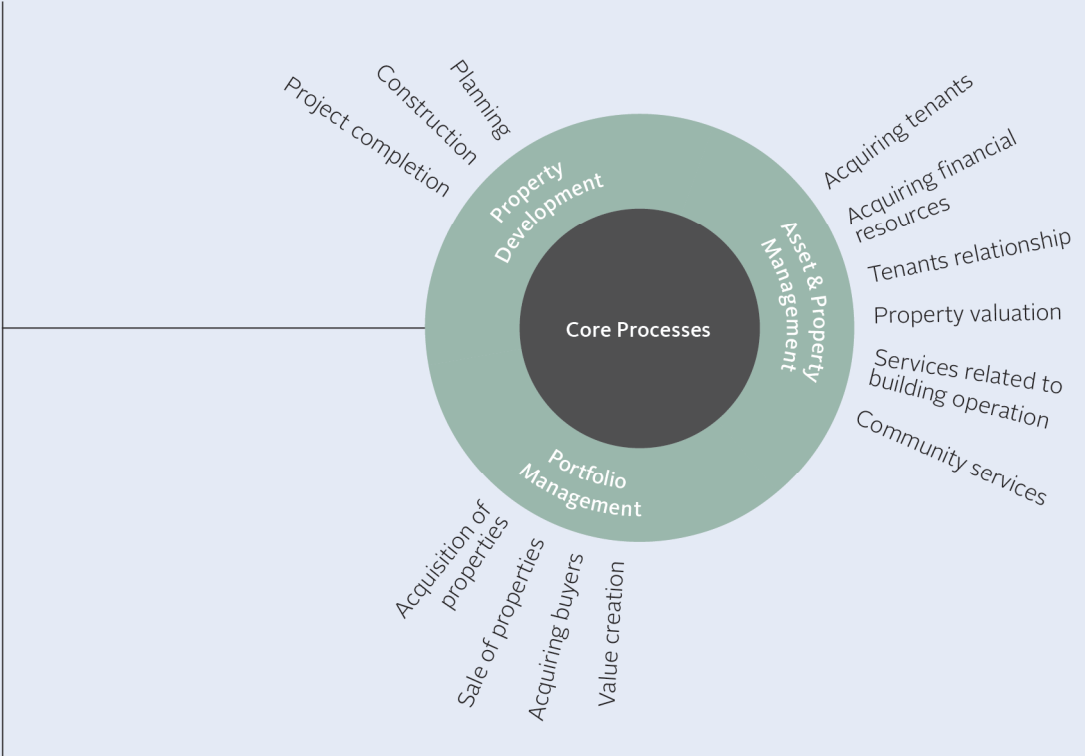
Project completion

Construction

Planning

Property Development

Acquiring tenants

Acquiring financial resources

Asset & Property Management

Tenants relationship

Property valuation

Services related to building operation

Community services

Core Processes

Portfolio Management

Acquisition of properties

Sale of properties

Acquiring buyers

Value creation